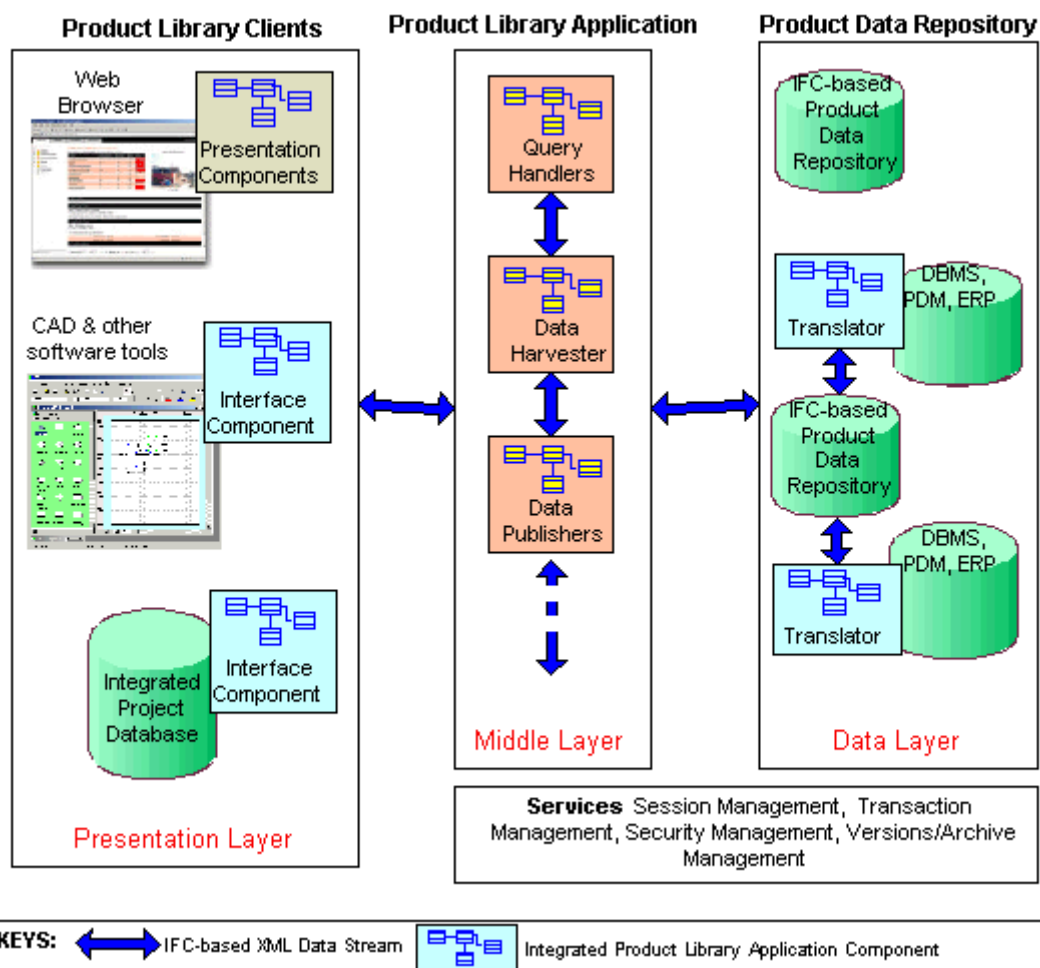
Product Library Clients

Product Library Application

Product Data Repository

Web Browser

Presentation Components

CAD & other software tools

Interface Component

Integrated Project Database

Interface Component

Presentation Layer

Query Handlers

Data Harvester

Data Publishers

Middle Layer

IFC-based Product Data Repository

Translator

DBMS, PDM, ERP

IFC-based Product Data Repository

DBMS, PDM, ERP

Translator

Data Layer

**Services** Session Management, Transaction Management, Security Management, Versions/Archive Management

KEYS: IFC-based XML Data Stream Integrated Product Library Application Component